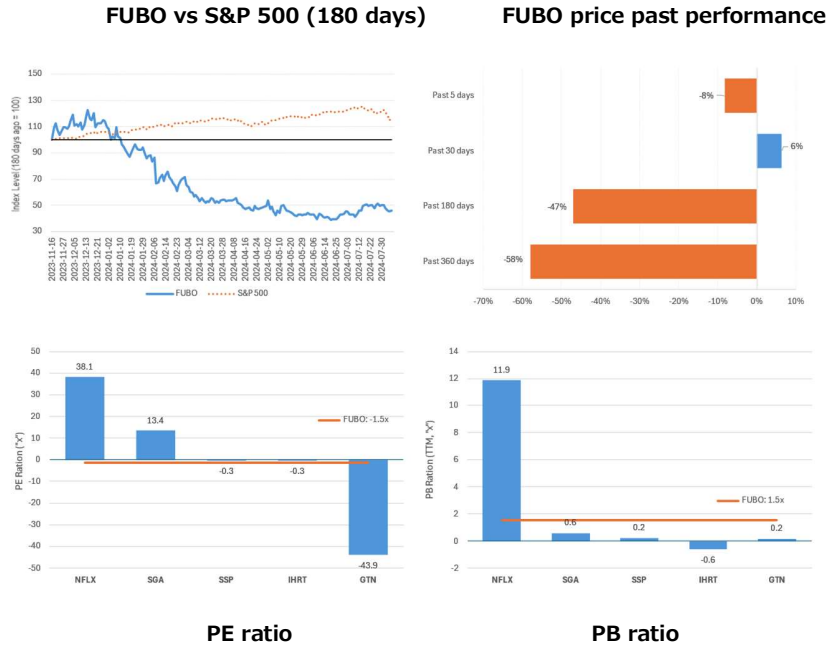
FUBO vs S&P 500 (180 days)

FUBO price past performance

150
130
110
90
70
50
30

Index Level (180 days ago = 100)

2023-11-16
2023-11-27
2023-12-05
2023-12-13
2023-12-21
2024-01-02
2024-01-10
2024-01-19
2024-01-29
2024-02-06
2024-02-14
2024-02-23
2024-03-04
2024-03-12
2024-03-20
2024-03-28
2024-04-08
2024-04-16
2024-04-24
2024-05-02
2024-05-10
2024-05-20
2024-05-29
2024-06-06
2024-06-14
2024-06-25
2024-07-03
2024-07-12
2024-07-22
2024-07-30

FUBO
S&P 500

Past 5 days
Past 30 days
Past 180 days
Past 360 days

-8%
6%
-47%
-58%

-70%
-60%
-50%
-40%
-30%
-20%
-10%
0%
10%

50
40
30
20
10
0
-10
-20
-30
-40
-50

PE Ration ("x")

38.1
13.4
-0.3
-0.3
-43.9

FUBO: -1.5x

NFLX
SGA
SSP
IHRT
GTN

14
12
10
8
6
4
2
0
-2

PB Ration (TTM, "x")

11.9
0.6
0.2
-0.6
0.2

FUBO: 1.5x

NFLX
SGA
SSP
IHRT
GTN

PE ratio

PB ratio